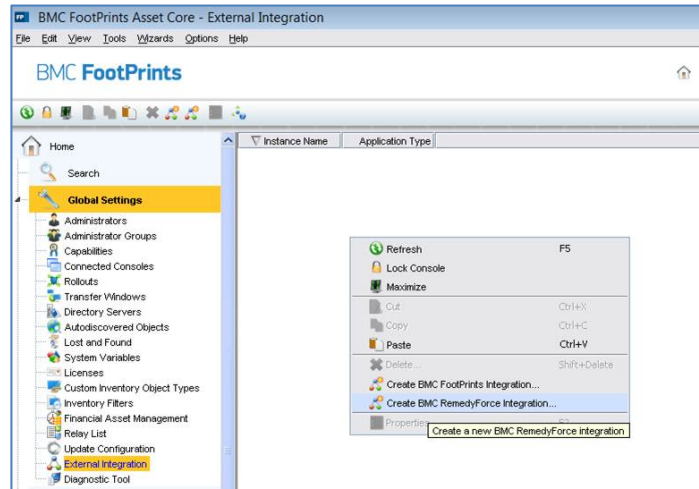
BMC FootPrints Asset Core - External Integration

File Edit View Tools Wizards Options Help

BMC FootPrints

Home
Search
Global Settings
Administrators
Administrator Groups
Capabilities
Connected Consoles
Rollouts
Transfer Windows
Directory Servers
Autodiscovered Objects
Lost and Found
System Variables
Licenses
Custom Inventory Object Types
Inventory Filters
Financial Asset Management
Relay List
Update Configuration
External Integration
Diagnostic Tool

Instance Name | Application Type

Refresh F5
Lock Console
Maximize
Cut Ctrl+X
Copy Ctrl+C
Paste Ctrl+V
Delete... Shift+Delete
Create BMC FootPrints Integration...
Create BMC RemedyForce Integration...
Properties F2
Create a new BMC RemedyForce integration